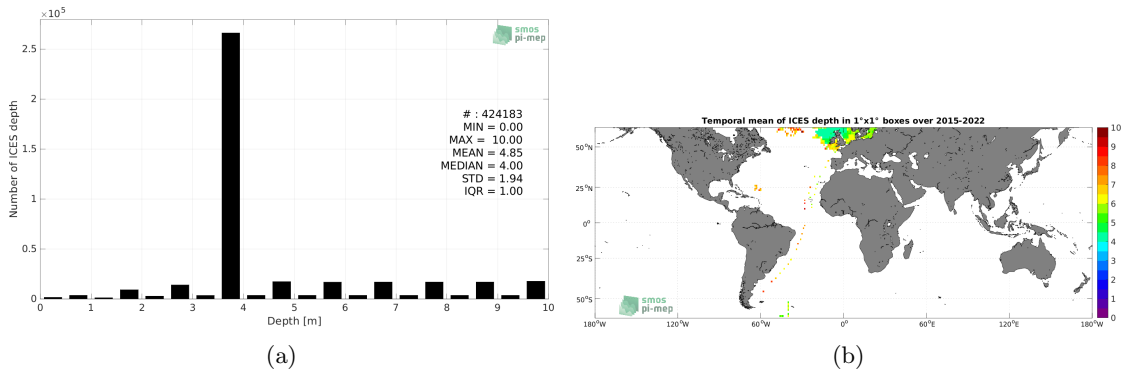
$\times10^5$
2.5
2
1.5
1
0.5
0
Number of ICES depth
smos
pi-mep
# : 424183
MIN = 0.00
MAX = 10.00
MEAN = 4.85
MEDIAN = 4.00
STD = 1.94
IQR = 1.00
0 1 2 3 4 5 6 7 8 9 10
Depth [m]
(a)

Temporal mean of ICES depth in 1°x1° boxes over 2015-2022
50°N
25°N
0°
25°S
50°S
smos
pi-mep
180°W 120°W 60°W 0° 60°E 120°E 180°W
10
9
8
7
6
5
4
3
2
1
0
(b)